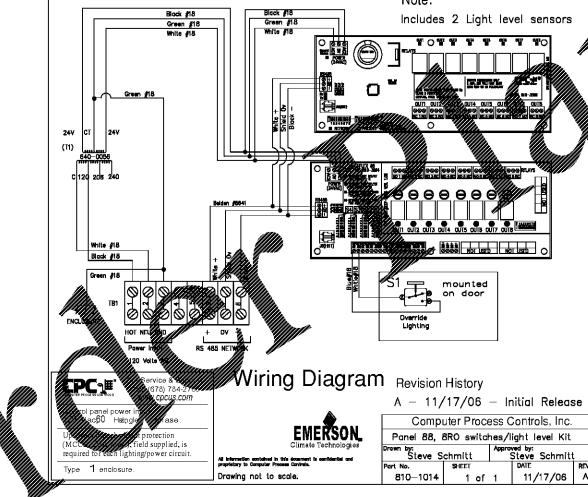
Note:
Includes 2 Light level sensors

Black #18
Green #18
White #18

Black #18
Green #18
White #18

Green #18

24V CT 24V
(T1)
640-0056
C 120 208 240

White +
Shield 0v
Brown -

Belden #8641

White #18
Black #18
Green #18

TB1

1 2 3 4 5 6 7 8 9 10

ENCLOSURE

HOT NTL GND
Power In
120 Volts

+ 0V -
RS 485 NETWORK

OUT1 OUT2 OUT3 OUT4 OUT5 OUT6 OUT7 OUT8

S1
mounted on door
Override Lighting

Blue #18

CPC
Service & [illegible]
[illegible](678) 784-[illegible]
www.cpcus.com

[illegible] panel power in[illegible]
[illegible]60 Hz single phase.

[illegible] protection
(MCCB) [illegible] field supplied, is
required for each lighting/power circuit.

Type 1 enclosure.

Wiring Diagram

Revision History
A — 11/17/06 — Initial Release

EMERSON
Climate Technologies

All information contained in this document is confidential and proprietary to Computer Process Controls.

Drawing not to scale.

Computer Process Controls, Inc.
Panel 88, 8RO switches/light level Kit

| Drawn by: Steve Schmitt | | Approved by: Steve Schmitt | |
|---|---|---|---|
| Part No. 810-1014 | SHEET 1 of 1 | DATE 11/17/06 | REV A |